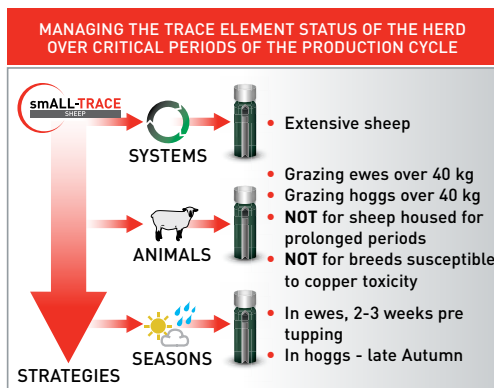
MANAGING THE TRACE ELEMENT STATUS OF THE HERD OVER CRITICAL PERIODS OF THE PRODUCTION CYCLE

smALL-TRACE
SHEEP

SYSTEMS

• Extensive sheep

ANIMALS

• Grazing ewes over 40 kg
• Grazing hoggs over 40 kg
• **NOT** for sheep housed for prolonged periods
• **NOT** for breeds susceptible to copper toxicity

SEASONS

• In ewes, 2-3 weeks pre tupping
• In hoggs - late Autumn

STRATEGIES